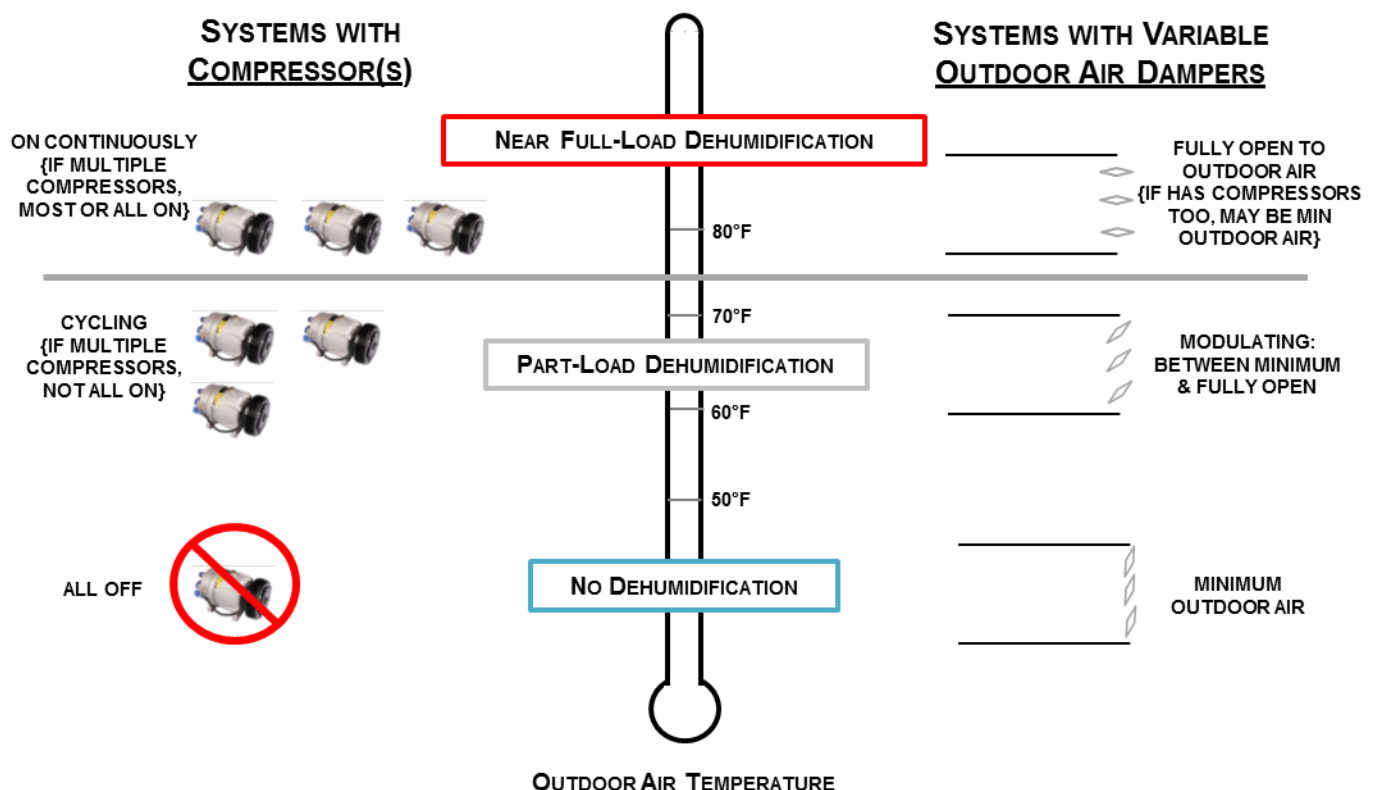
SYSTEMS WITH COMPRESSOR(S)

SYSTEMS WITH VARIABLE OUTDOOR AIR DAMPERS

ON CONTINUOUSLY {IF MULTIPLE COMPRESSORS, MOST OR ALL ON}

NEAR FULL-LOAD DEHUMIDIFICATION

FULLY OPEN TO OUTDOOR AIR {IF HAS COMPRESSORS TOO, MAY BE MIN OUTDOOR AIR}

80°F

70°F

CYCLING {IF MULTIPLE COMPRESSORS, NOT ALL ON}

PART-LOAD DEHUMIDIFICATION

MODULATING: BETWEEN MINIMUM & FULLY OPEN

60°F

50°F

ALL OFF

NO DEHUMIDIFICATION

MINIMUM OUTDOOR AIR

OUTDOOR AIR TEMPERATURE